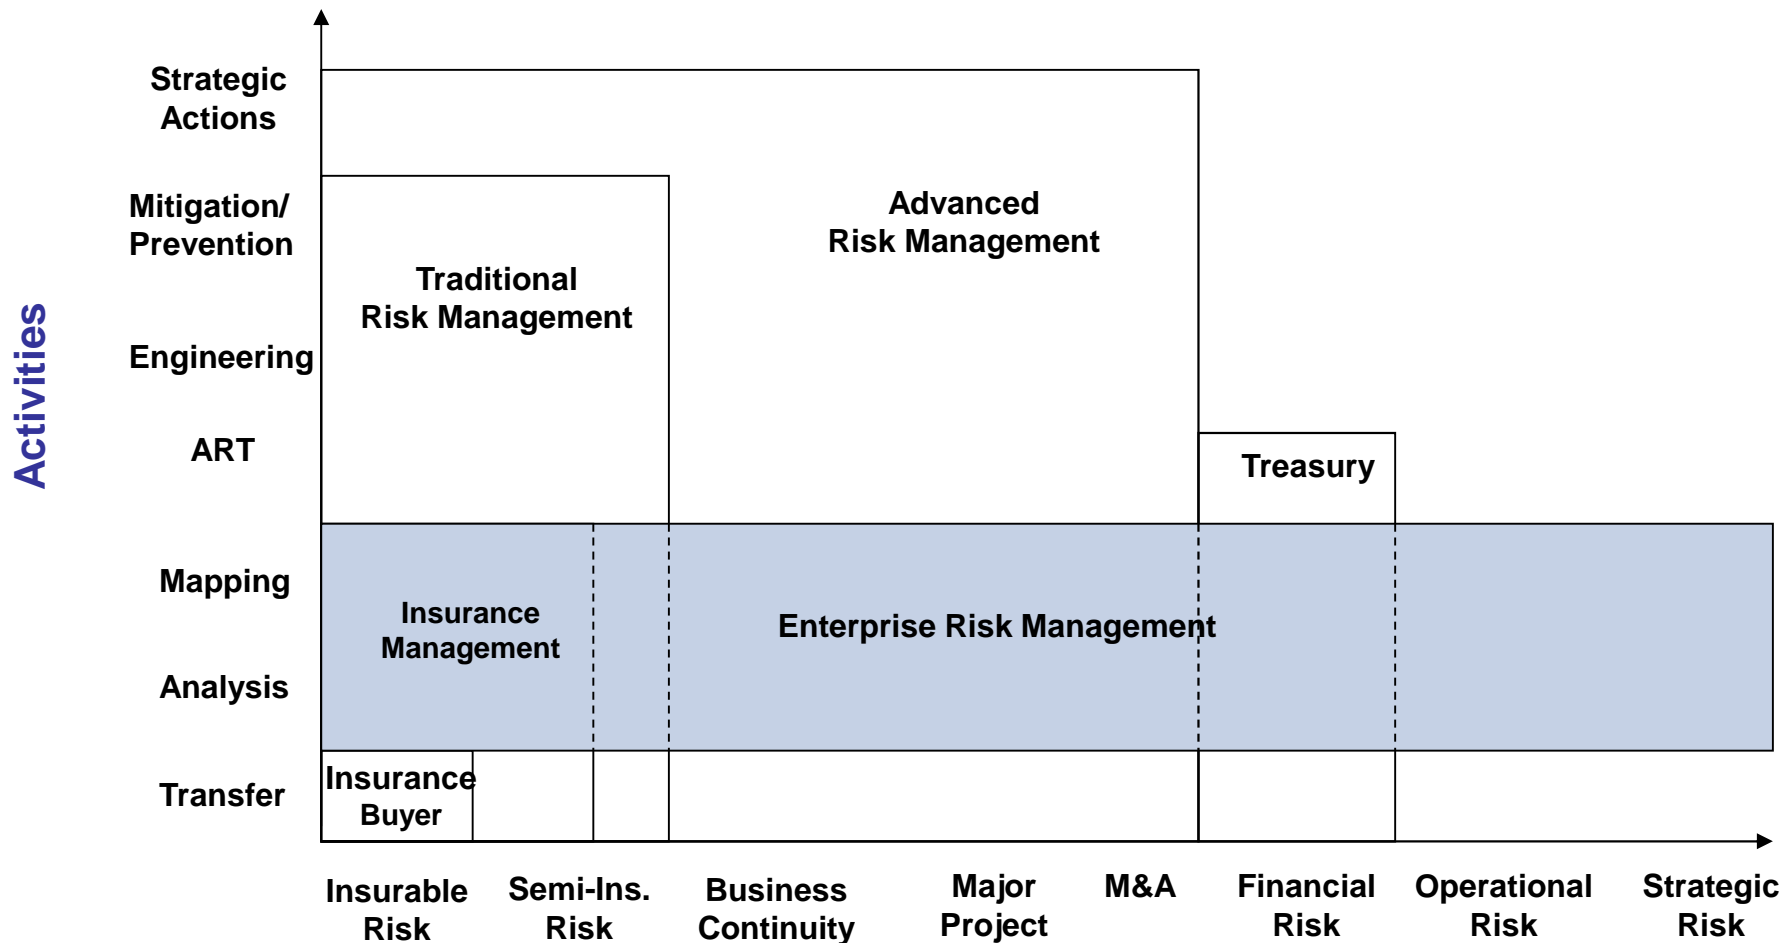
Activities

Strategic Actions

Mitigation/ Prevention

Engineering

ART

Mapping

Analysis

Transfer

Advanced Risk Management

Traditional Risk Management

Treasury

Insurance Management

Enterprise Risk Management

Insurance Buyer

Insurable Risk

Semi-Ins. Risk

Business Continuity

Major Project

M&A

Financial Risk

Operational Risk

Strategic Risk